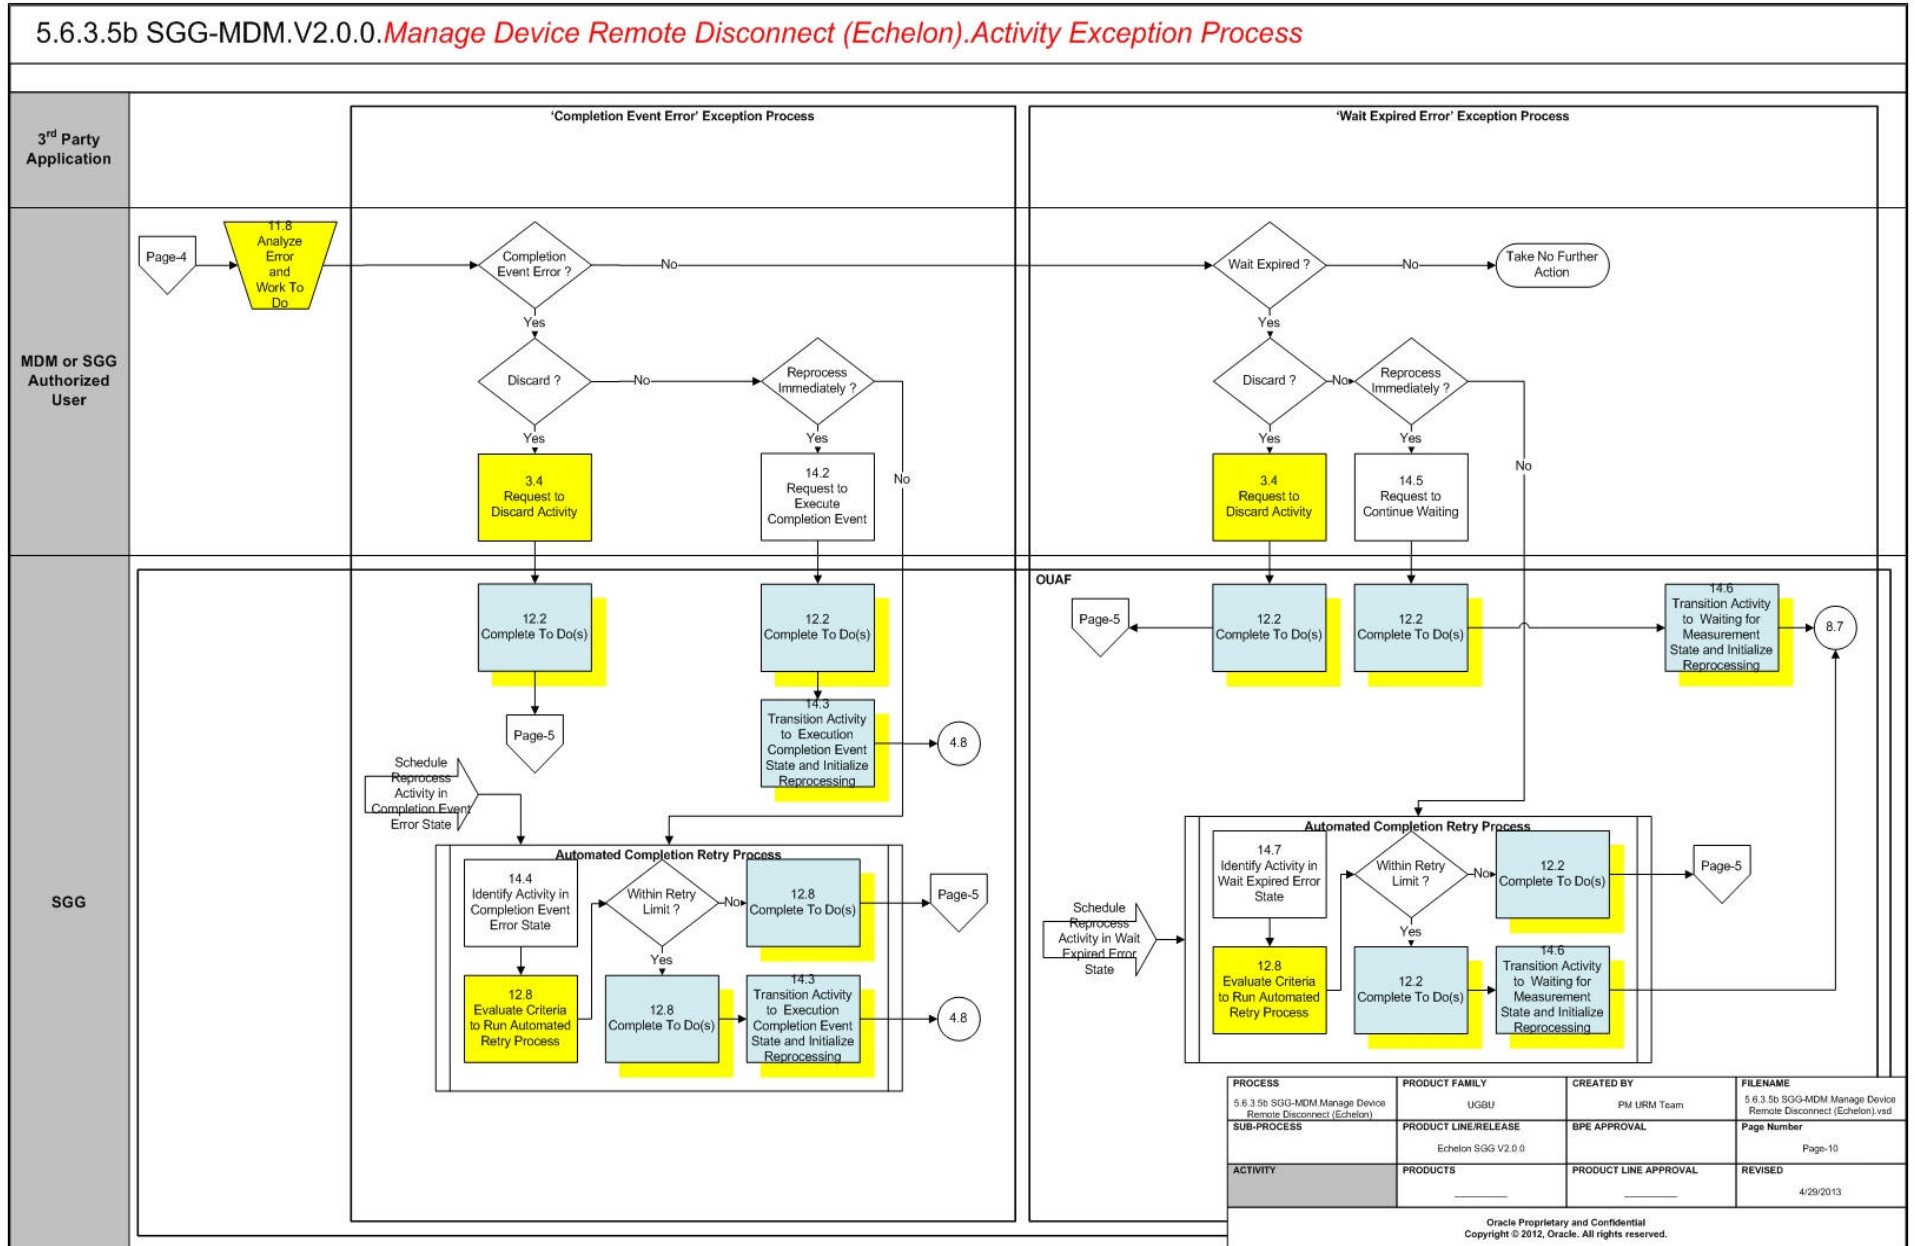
5.6.3.5b SGG-MDM.V2.0.0.Manage Device Remote Disconnect (Echelon).Activity Exception Process

3rd Party Application

MDM or SGG Authorized User

SGG

'Completion Event Error' Exception Process

'Wait Expired Error' Exception Process

Page-4

11.8 Analyze Error and Work To Do

Completion Event Error ?

No

Yes

Discard ?

No

Reprocess Immediately ?

Yes

3.4 Request to Discard Activity

Yes

14.2 Request to Execute Completion Event

No

Wait Expired ?

No

Take No Further Action

Yes

Discard ?

No

Reprocess Immediately ?

Yes

3.4 Request to Discard Activity

Yes

14.5 Request to Continue Waiting

No

OUAF

12.2 Complete To Do(s)

12.2 Complete To Do(s)

Page-5

14.3 Transition Activity to Execution Completion Event State and Initialize Reprocessing

4.8

Schedule Reprocess Activity in Completion Event Error State

Automated Completion Retry Process

14.4 Identify Activity in Completion Event Error State

Within Retry Limit ?

No

12.8 Complete To Do(s)

Page-5

12.8 Evaluate Criteria to Run Automated Retry Process

Yes

12.8 Complete To Do(s)

14.3 Transition Activity to Execution Completion Event State and Initialize Reprocessing

4.8

Page-5

12.2 Complete To Do(s)

12.2 Complete To Do(s)

14.6 Transition Activity to Waiting for Measurement State and Initialize Reprocessing

8.7

Schedule Reprocess Activity in Wait Expired Error State

Automated Completion Retry Process

14.7 Identify Activity in Wait Expired Error State

Within Retry Limit ?

No

12.2 Complete To Do(s)

Page-5

12.8 Evaluate Criteria to Run Automated Retry Process

Yes

12.2 Complete To Do(s)

14.6 Transition Activity to Waiting for Measurement State and Initialize Reprocessing

| PROCESS 5.6.3.5b SGG-MDM.Manage Device Remote Disconnect (Echelon) | PRODUCT FAMILY UGBU | CREATED BY PM URM Team | FILENAME 5.6.3.5b SGG-MDM Manage Device Remote Disconnect (Echelon).vsd |
|---|---|---|---|
| SUB-PROCESS | PRODUCT LINE/RELEASE Echelon SGG V2.0.0 | BPE APPROVAL | Page Number Page-10 |
| ACTIVITY | PRODUCTS | PRODUCT LINE APPROVAL | REVISED 4/29/2013 |

Oracle Proprietary and Confidential
Copyright © 2012, Oracle. All rights reserved.